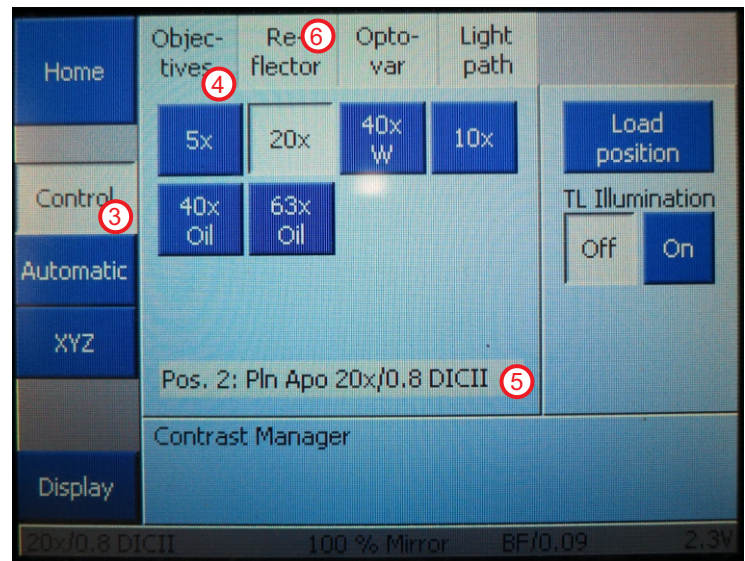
Home

Control 3

Automatic

XYZ

Display

Objectives 4

Reflector 6

Optovar

Light path

5x

20x

40x W

10x

40x Oil

63x Oil

Load position

TL Illumination

Off

On

Pos. 2: Pln Apo 20x/0.8 DICII 5

Contrast Manager

20x/0.8 DICII

100 % Mirror

BF/0.09

2.3V